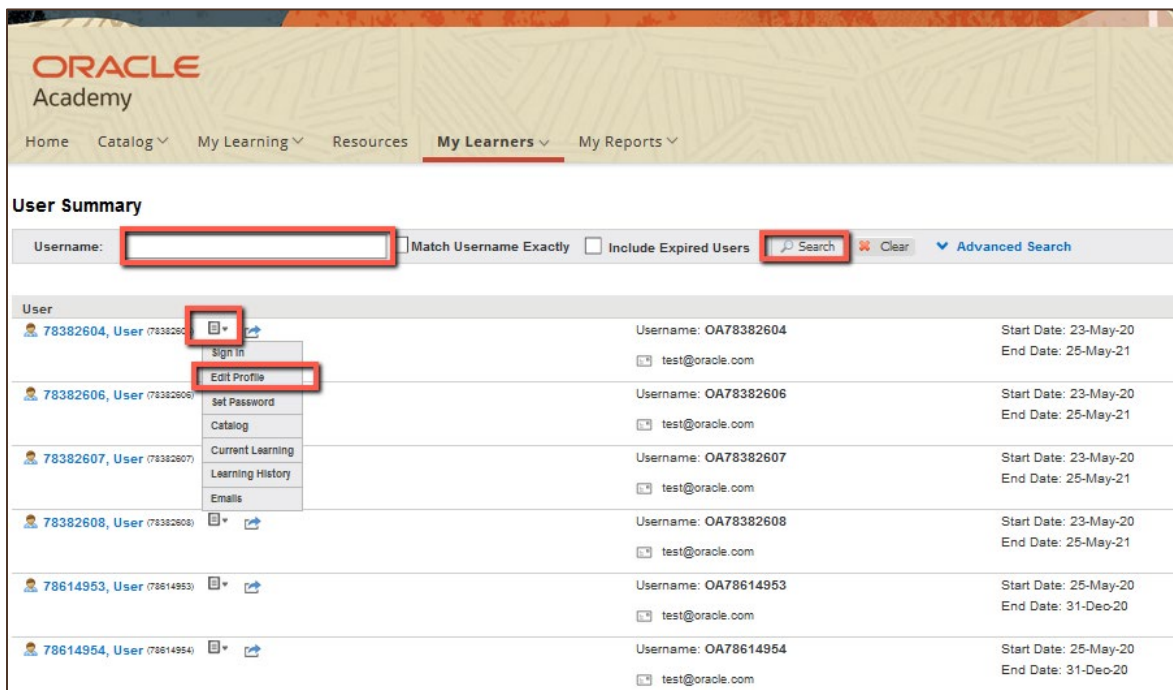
ORACLE
Academy

Home Catalog My Learning Resources My Learners My Reports

User Summary

Username: Match Username Exactly Include Expired Users Search Clear Advanced Search

User

78382604, User (7838260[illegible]) | Username: OA78382604 | test@oracle.com | Start Date: 23-May-20 | End Date: 25-May-21

Sign In
Edit Profile
Set Password
Catalog
Current Learning
Learning History
Emails

78382606, User (78382606) | Username: OA78382606 | test@oracle.com | Start Date: 23-May-20 | End Date: 25-May-21

78382607, User (78382607) | Username: OA78382607 | test@oracle.com | Start Date: 23-May-20 | End Date: 25-May-21

78382608, User (78382608) | Username: OA78382608 | test@oracle.com | Start Date: 23-May-20 | End Date: 25-May-21

78614953, User (78614953) | Username: OA78614953 | test@oracle.com | Start Date: 25-May-20 | End Date: 31-Dec-20

78614954, User (78614954) | Username: OA78614954 | test@oracle.com | Start Date: 25-May-20 | End Date: 31-Dec-20